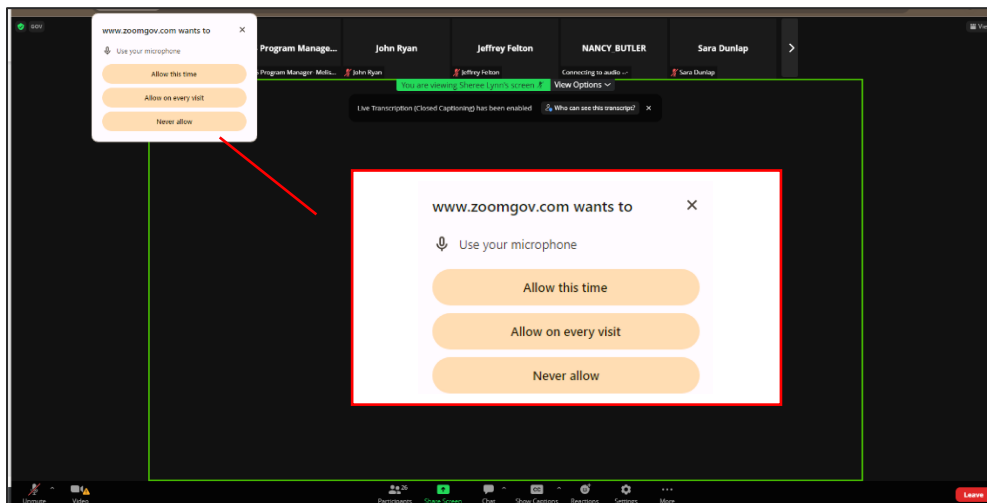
GOV

www.zoomgov.com wants to ×

Use your microphone

Allow this time

Allow on every visit

Never allow

Program Manage...

Program Manager Melis...

John Ryan

John Ryan

Jeffrey Felton

Jeffrey Felton

NANCY BUTLER

Connecting to audio ...

Sara Dunlap

Sara Dunlap

View

You are viewing Sheree Lynn's screen

View Options

Live Transcription (Closed Captioning) has been enabled

Who can see this transcript?

×

www.zoomgov.com wants to ×

Use your microphone

Allow this time

Allow on every visit

Never allow

Unmute

Video

26

Participants

Share Screen

Chat

Show Captions

Reactions

Settings

More

Leave